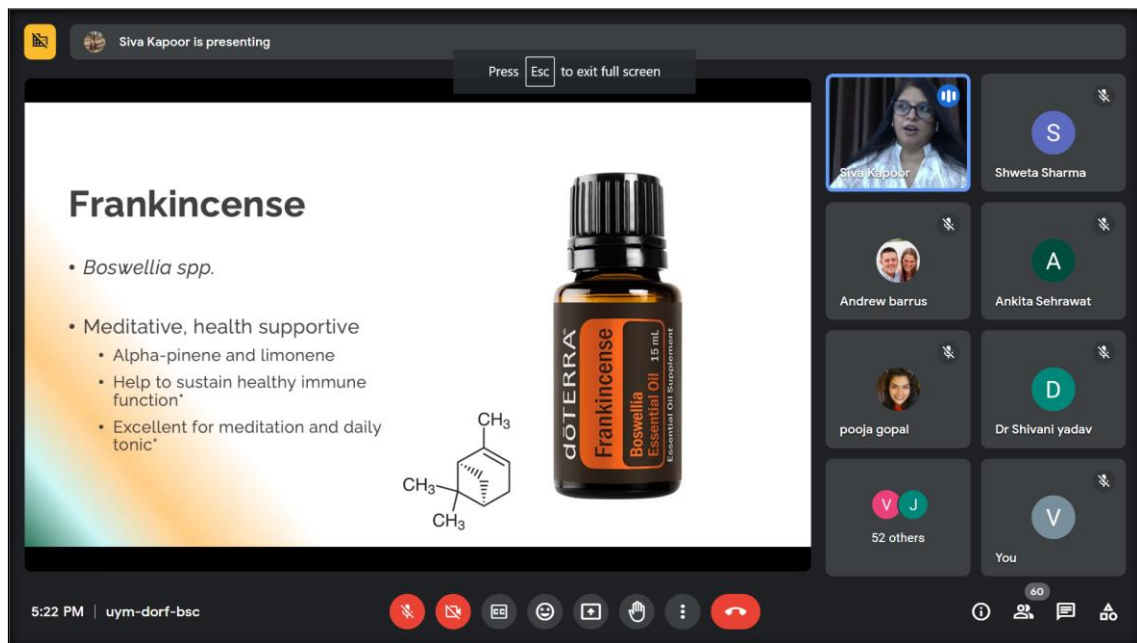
Siva Kapoor is presenting

Press Esc to exit full screen

Frankincense

• Boswellia spp.

• Meditative, health supportive
 • Alpha-pinene and limonene
 • Help to sustain healthy immune function*
 • Excellent for meditation and daily tonic*

$CH_3$
$CH_3$
$CH_3$

dōTERRA Frankincense Boswellia Essential Oil 15 mL Essential Oil Supplement

Siva Kapoor
S
Shweta Sharma
Andrew barrus
A
Ankita Sehrawat
pooja gopal
D
Dr Shivani yadav
V J
52 others
V
You

5:22 PM | uym-dorf-bsc

60